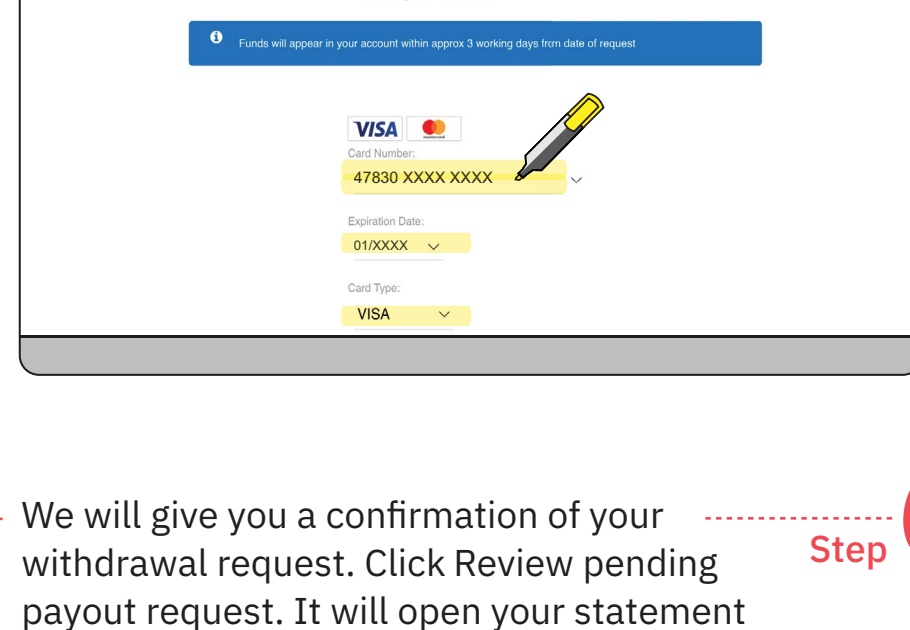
Funds will appear in your account within approx 3 working days frm date of request

VISA

Card Number:

47830 XXXX XXXX

Expiration Date:

01/XXXX

Card Type:

VISA

We will give you a confirmation of your withdrawal request. Click Review pending payout request. It will open your statement

Step